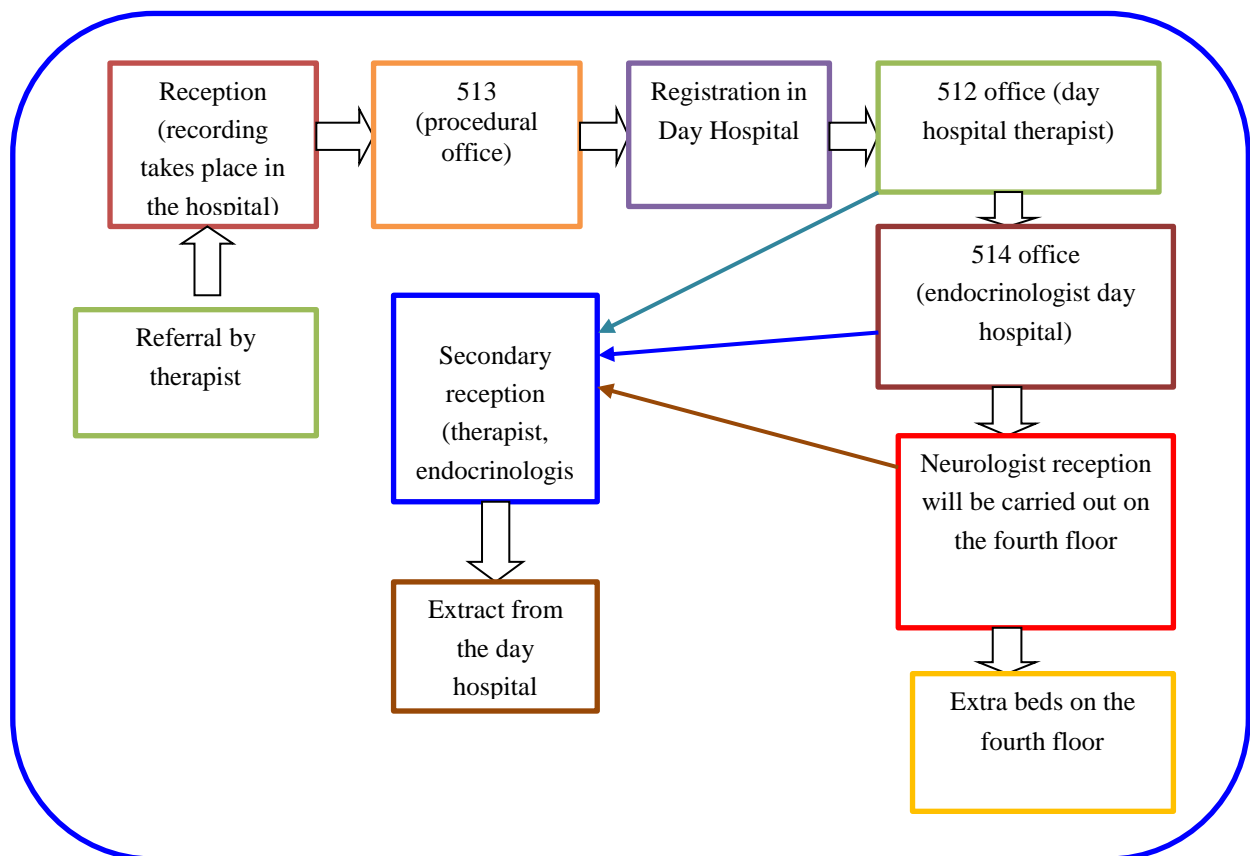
Reception (recording takes place in the hospital)

513 (procedural office)

Registration in Day Hospital

512 office (day hospital therapist)

514 office (endocrinologist day hospital)

Referral by therapist

Secondary reception (therapist, endocrinologis

Neurologist reception will be carried out on the fourth floor

Extract from the day hospital

Extra beds on the fourth floor